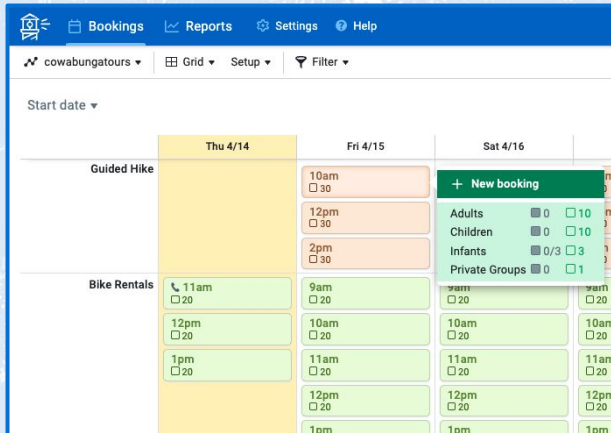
Bookings Reports Settings Help

cowabungatours ▾ Grid ▾ Setup ▾ Filter ▾

Start date ▾

| | Thu 4/14 | Fri 4/15 | Sat 4/16 |
|---|---|---|---|
| Guided Hike | | 10am ☐ 30 | |
| | | 12pm ☐ 30 | |
| | | 2pm ☐ 30 | |
| Bike Rentals | 11am ☐ 20 | 9am ☐ 20 | 9am ☐ 20 |
| | 12pm ☐ 20 | 10am ☐ 20 | 10am ☐ 20 |
| | 1pm ☐ 20 | 11am ☐ 20 | 11am ☐ 20 |
| | | 12pm ☐ 20 | 12pm ☐ 20 |
| | | 1pm | 1pm |

+ New booking

| | | |
|---|---|---|
| Adults | 0 | 10 |
| Children | 0 | 10 |
| Infants | 0/3 | 3 |
| Private Groups | 0 | 1 |

9am ☐ 20
10am ☐ 20
11am ☐ 20
12pm ☐ 20
1pm